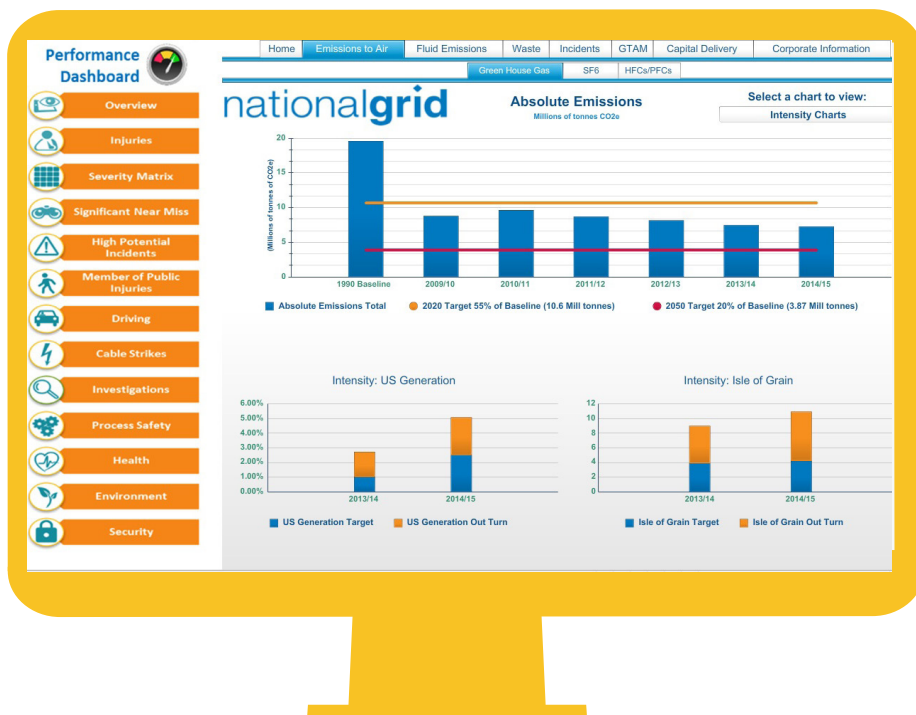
Performance Dashboard

Overview
Injuries
Severity Matrix
Significant Near Miss
High Potential Incidents
Member of Public Injuries
Driving
Cable Strikes
Investigations
Process Safety
Health
Environment
Security

Home | Emissions to Air | Fluid Emissions | Waste | Incidents | GTAM | Capital Delivery | Corporate Information

Green House Gas | SF6 | HFCs/PFCs

nationalgrid

Absolute Emissions
Millions of tonnes CO2e

Select a chart to view:
Intensity Charts

(Millions of tonnes of CO2e)
20
15
10
5
0
1990 Baseline
2009/10
2010/11
2011/12
2012/13
2013/14
2014/15

Absolute Emissions Total
2020 Target 55% of Baseline (10.6 Mill tonnes)
2050 Target 20% of Baseline (3.87 Mill tonnes)

Intensity: US Generation
6.00%
5.00%
4.00%
3.00%
2.00%
1.00%
0.00%
2013/14
2014/15
US Generation Target
US Generation Out Turn

Intensity: Isle of Grain
12
10
8
6
4
2
0
2013/14
2014/15
Isle of Grain Target
Isle of Grain Out Turn